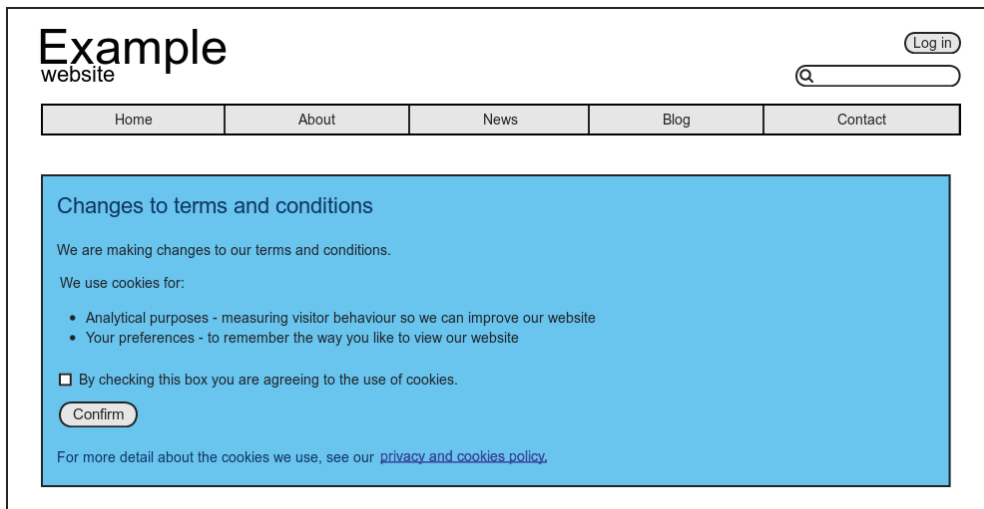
Example
website

Log in

| Home | About | News | Blog | Contact |
|---|---|---|---|---|

Changes to terms and conditions

We are making changes to our terms and conditions.

We use cookies for:

- Analytical purposes - measuring visitor behaviour so we can improve our website
- Your preferences - to remember the way you like to view our website

☐ By checking this box you are agreeing to the use of cookies.

Confirm

For more detail about the cookies we use, see our privacy and cookies policy.